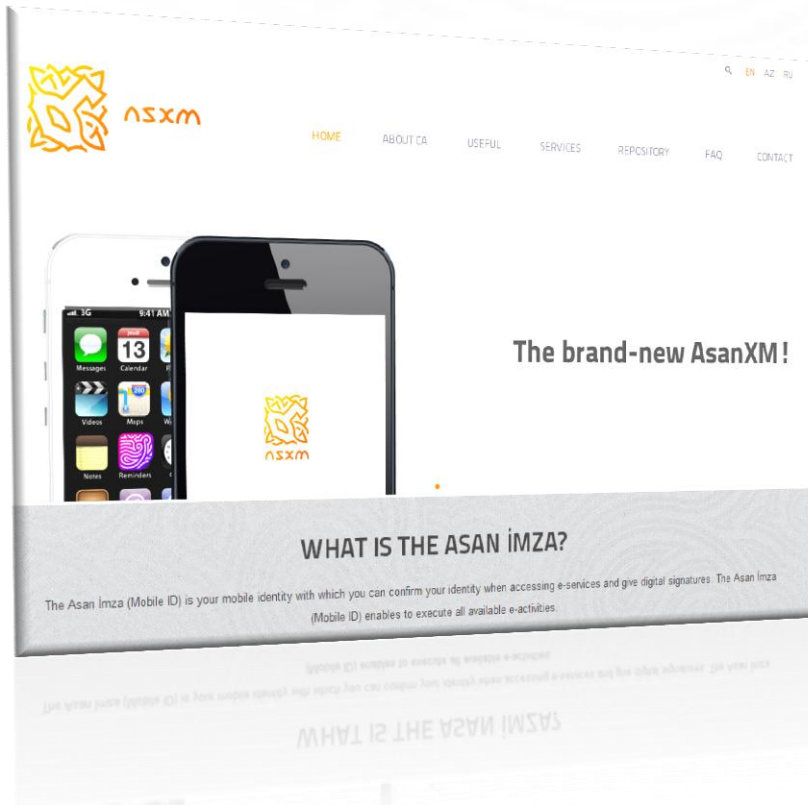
ΛSXM

EN AZ RU

HOME ABOUT CA USEFUL SERVICES REPOSITORY FAQ CONTACT

3G 9:41 AM

13

Messages Calendar

Videos Maps

Notes Reminders

ΛSXM

The brand-new AsanXM !

WHAT IS THE ASAN İMZA?

The Asan İmza (Mobile ID) is your mobile identity with which you can confirm your identity when accessing e-services and give digital signatures. The Asan İmza (Mobile ID) enables to execute all available e-activities.